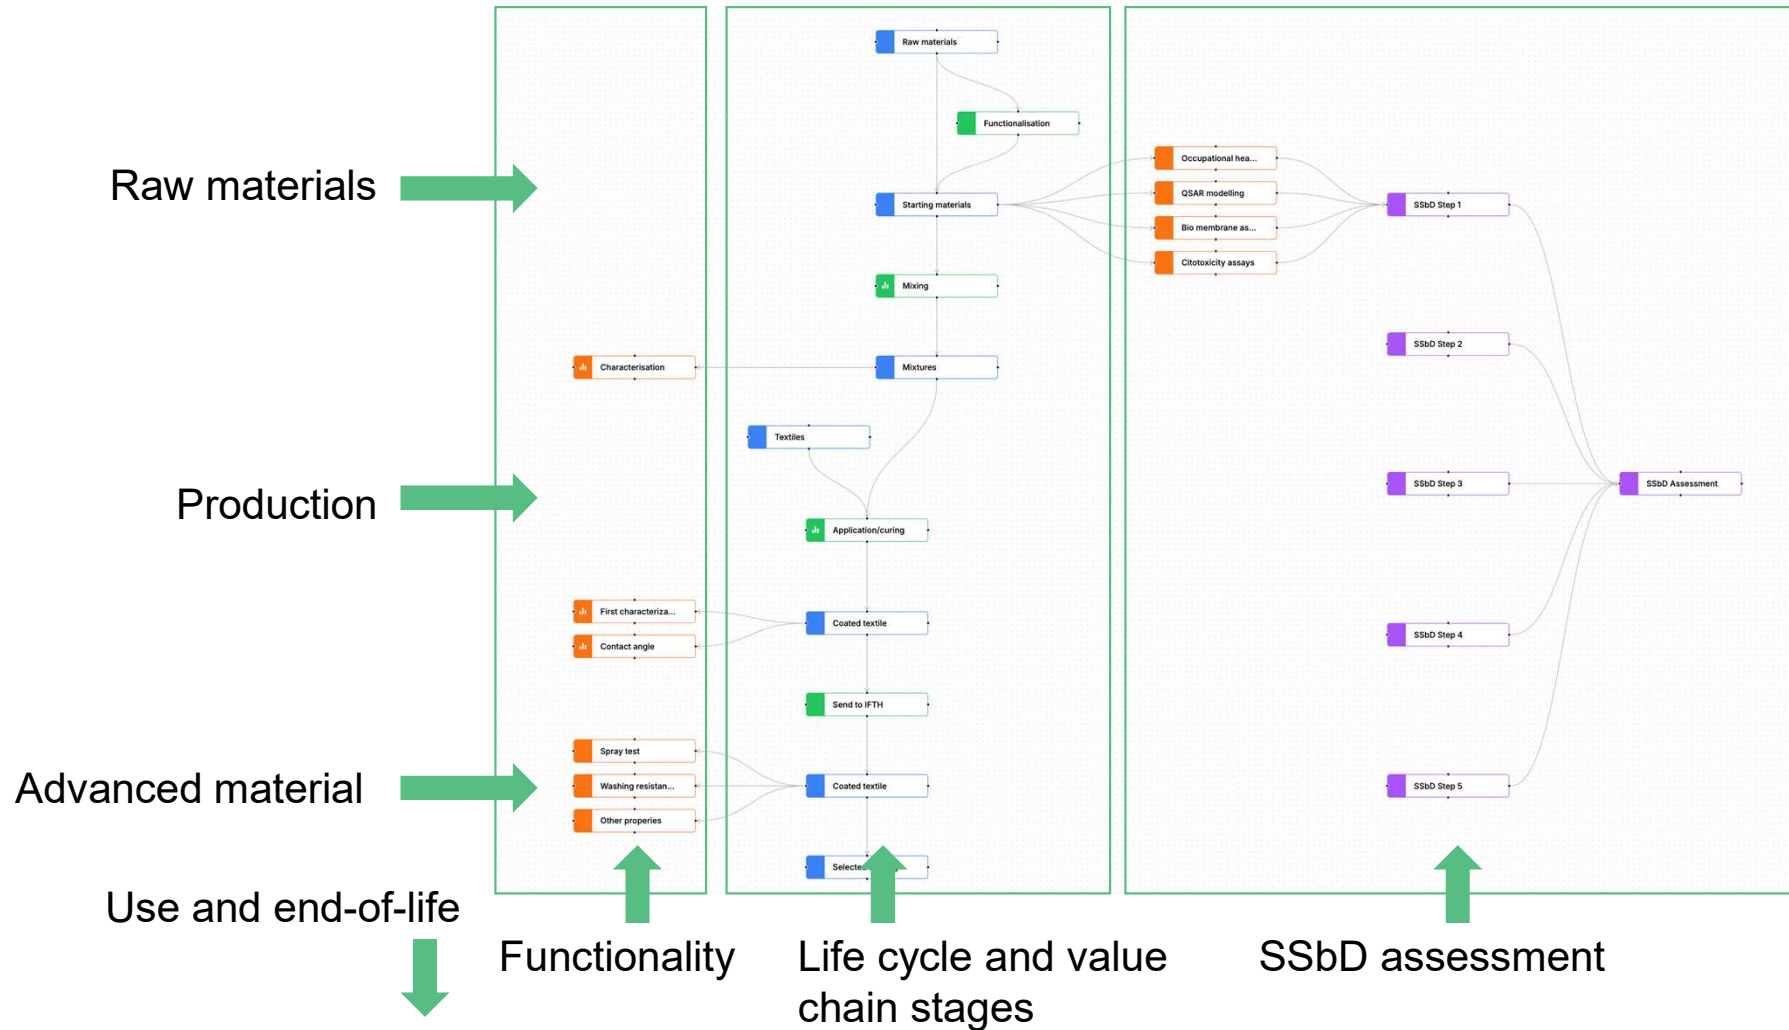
Raw materials

Production

Advanced material

Use and end-of-life

Characterisation

First characteriza...

Contact angle

Spray test

Washing resistan...

Other properies

Functionality

Raw materials

Functionalisation

Starting materials

Mixing

Mixtures

Textiles

Application/curing

Coated textile

Send to IFTH

Coated textile

Selecte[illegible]

Life cycle and value chain stages

Occupational hea...

QSAR modelling

Bio membrane as...

Citotoxicity assays

SSbD Step 1

SSbD Step 2

SSbD Step 3

SSbD Step 4

SSbD Step 5

SSbD Assessment

SSbD assessment